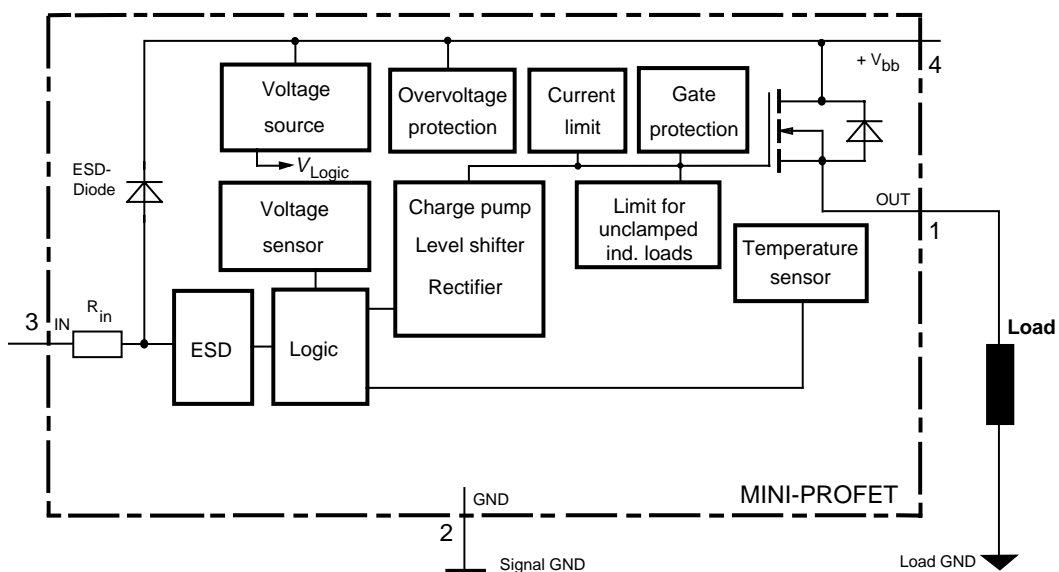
Voltage source

Overvoltage protection

Current limit

Gate protection

$+ V_{bb}$

4

$V_{Logic}$

ESD-Diode

Voltage sensor

Charge pump
Level shifter
Rectifier

Limit for unclamped ind. loads

OUT

1

Temperature sensor

3

IN

$R_{in}$

ESD

Logic

Load

MINI-PROFET

GND

2

Signal GND

Load GND